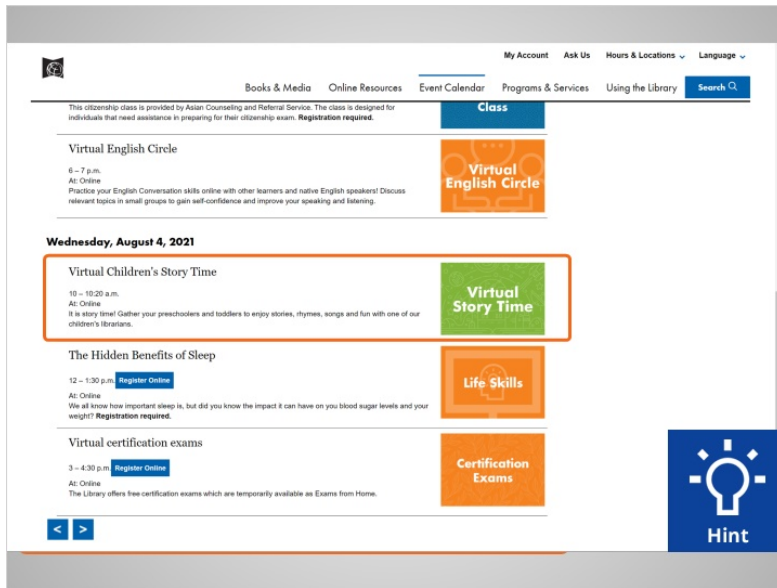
My Account Ask Us Hours & Locations Language

Books & Media Online Resources Event Calendar Programs & Services Using the Library Search

This citizenship class is provided by Asian Counseling and Referral Service. The class is designed for individuals that need assistance in preparing for their citizenship exam. **Registration required.**

Class

Virtual English Circle

6 – 7 p.m.
At: Online
Practice your English Conversation skills online with other learners and native English speakers! Discuss relevant topics in small groups to gain self-confidence and improve your speaking and listening.

Virtual English Circle

**Wednesday, August 4, 2021**

Virtual Children's Story Time

10 – 10:20 a.m.
At: Online
It is story time! Gather your preschoolers and toddlers to enjoy stories, rhymes, songs and fun with one of our children's librarians.

Virtual Story Time

The Hidden Benefits of Sleep

12 – 1:30 p.m. Register Online
At: Online
We all know how important sleep is, but did you know the impact it can have on you blood sugar levels and your weight? **Registration required.**

Life Skills

Virtual certification exams

3 – 4:30 p.m. Register Online
At: Online
The Library offers free certification exams which are temporarily available as Exams from Home.

Certification Exams

< >

Hint